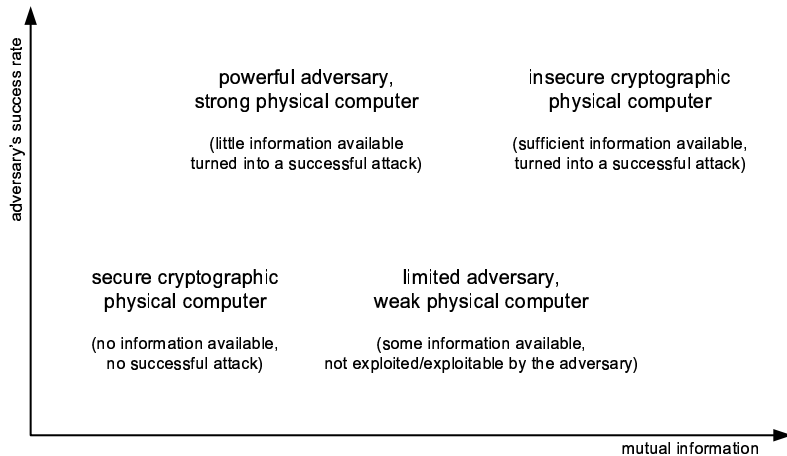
adversary's success rate

powerful adversary, strong physical computer

(little information available turned into a successful attack)

insecure cryptographic physical computer

(sufficient information available, turned into a successful attack)

secure cryptographic physical computer

(no information available, no successful attack)

limited adversary, weak physical computer

(some information available, not exploited/exploitable by the adversary)

mutual information